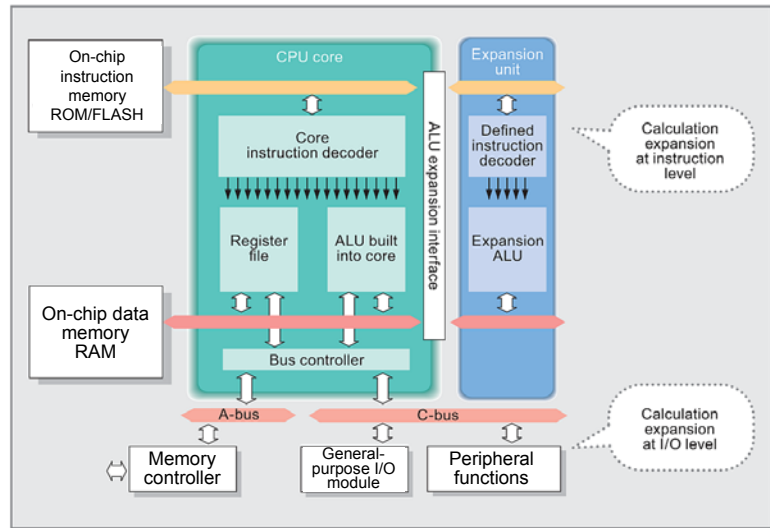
On-chip instruction memory ROM/FLASH

CPU core

Core instruction decoder

Register file

ALU built into core

Bus controller

ALU expansion interface

Expansion unit

Defined instruction decoder

Expansion ALU

Calculation expansion at instruction level

On-chip data memory RAM

A-bus

C-bus

Calculation expansion at I/O level

Memory controller

General-purpose I/O module

Peripheral functions